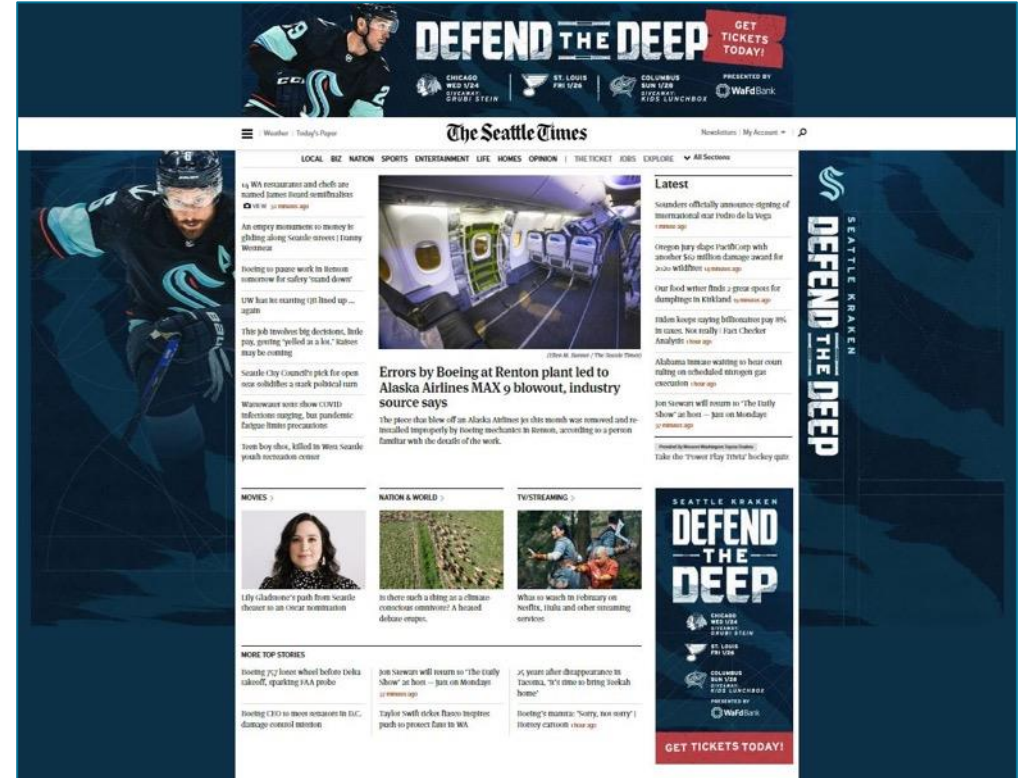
DEFEND THE DEEP
GET TICKETS TODAY!
CHICAGO WED 1/24 GIVEAWAY: GRUBI STEIN
ST. LOUIS FRI 1/26
COLUMBUS SUN 1/28 GIVEAWAY: KIDS LUNCHBOX
PRESENTED BY WaFd Bank

Weather | Today's Paper
The Seattle Times
Newsletters | My Account

LOCAL BIZ NATION SPORTS ENTERTAINMENT LIFE HOMES OPINION | THE TICKET JOBS EXPLORE All Sections

14 WA restaurants and chefs are named James Beard semifinalists
VIEW 32 minutes ago

An empty monument to money is gliding along Seattle streets | Danny Westneat

Boeing to pause work in Renton tomorrow for safety 'stand down'

UW has its starting QB lined up ... again

This job involves big decisions, little pay, getting "yelled at a lot." Raises may be coming

Seattle City Council's pick for open seat solidifies a stark political turn

Wastewater tests show COVID infections surging, but pandemic fatigue limits precautions

Teen boy shot, killed in West Seattle youth recreation center

(Ellen M. Banner / The Seattle Times)

Errors by Boeing at Renton plant led to Alaska Airlines MAX 9 blowout, industry source says

The piece that blew off an Alaska Airlines jet this month was removed and reinstalled improperly by Boeing mechanics in Renton, according to a person familiar with the details of the work.

Latest

Sounders officially announce signing of international star Pedro de la Vega
1 minute ago

Oregon jury slaps PacifiCorp with another $62 million damage award for 2020 wildfires 14 minutes ago

Our food writer finds a great spot for dumplings in Kirkland 24 minutes ago

Biden keeps saying billionaires pay 8% in taxes. Not really | Fact Checker Analysis 1 hour ago

Alabama inmate waiting to hear court ruling on scheduled nitrogen gas execution 1 hour ago

Jon Stewart will return to 'The Daily Show' as host — just on Mondays
37 minutes ago

Provided by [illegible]
Take the 'Power Play Trivia' hockey quiz

SEATTLE KRAKEN
DEFEND THE DEEP

MOVIES
Lily Gladstone's path from Seattle theater to an Oscar nomination

NATION & WORLD
Is there such a thing as a climate conscious omnivore? A heated debate erupts.

TV/STREAMING
What to watch in February on Netflix, Hulu and other streaming services

SEATTLE KRAKEN
DEFEND THE DEEP
CHICAGO WED 1/24 GIVEAWAY: GRUBI STEIN
ST. LOUIS FRI 1/26
COLUMBUS SUN 1/28 GIVEAWAY: KIDS LUNCHBOX
PRESENTED BY WaFd Bank
GET TICKETS TODAY!

MORE TOP STORIES

Boeing 757 loses wheel before Delta takeoff, sparking FAA probe

Boeing CEO to meet senators in D.C. damage control mission

Jon Stewart will return to 'The Daily Show' as host — just on Mondays
37 minutes ago

Taylor Swift ticket fiasco inspires push to protect fans in WA

25 years after disappearance in Tacoma, 'it's time to bring Tookah home'

Boeing's mantra: 'Sorry, not sorry' | Horsey cartoon 1 hour ago